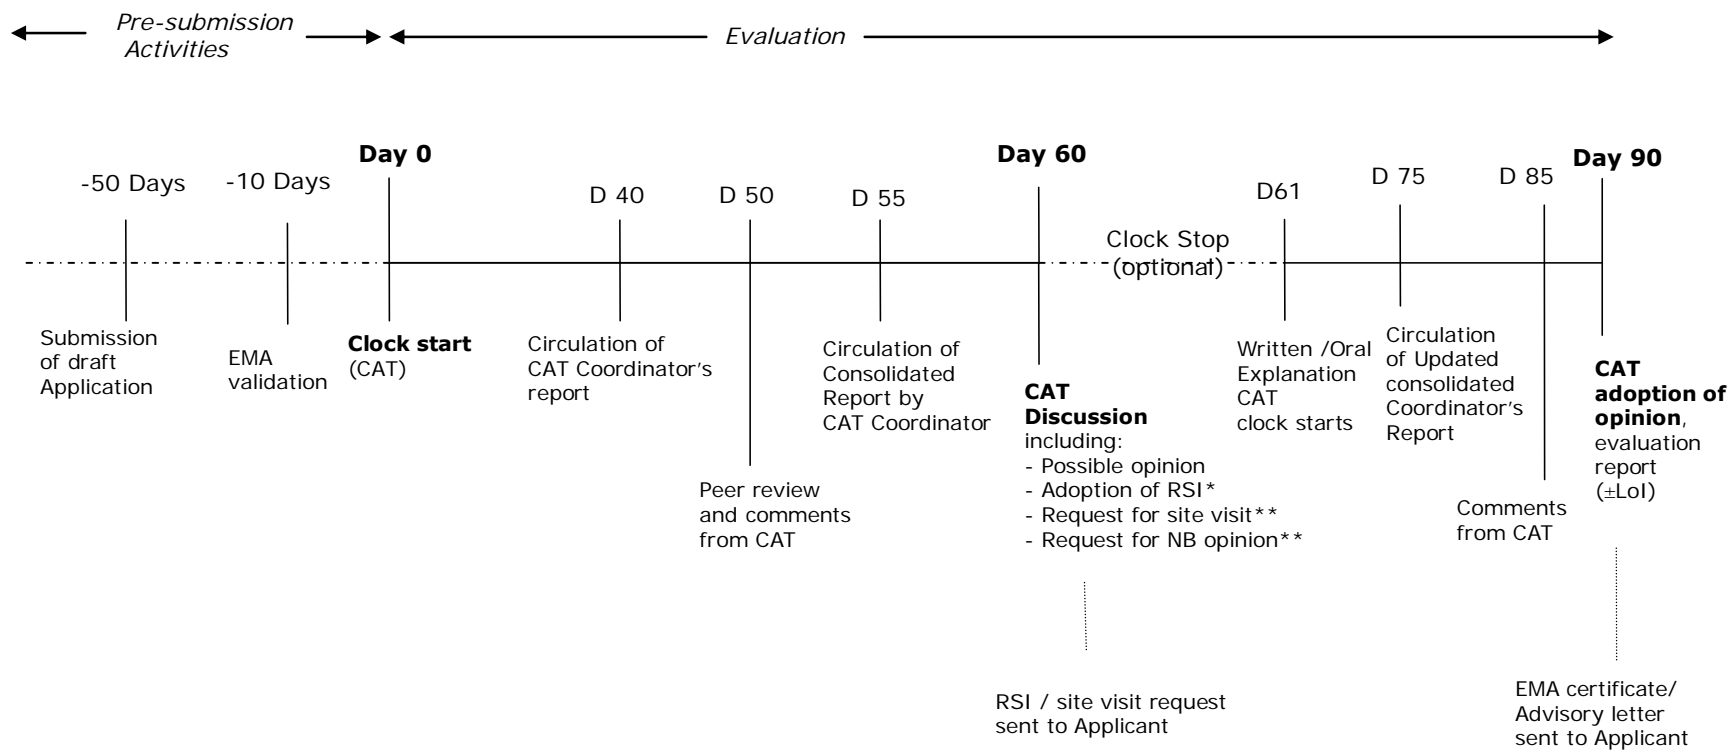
Pre-submission Activities

Evaluation

-50 Days

-10 Days

Day 0

D 40

D 50

D 55

Day 60

Clock Stop (optional)

D61

D 75

D 85

Day 90

Submission of draft Application

EMA validation

**Clock start** (CAT)

Circulation of CAT Coordinator's report

Peer review and comments from CAT

Circulation of Consolidated Report by CAT Coordinator

**CAT Discussion** including:
- Possible opinion
- Adoption of RSI*
- Request for site visit**
- Request for NB opinion**

Written /Oral Explanation CAT clock starts

Circulation of Updated consolidated Coordinator's Report

Comments from CAT

**CAT adoption of opinion**, evaluation report (±LoI)

RSI / site visit request sent to Applicant

EMA certificate/ Advisory letter sent to Applicant